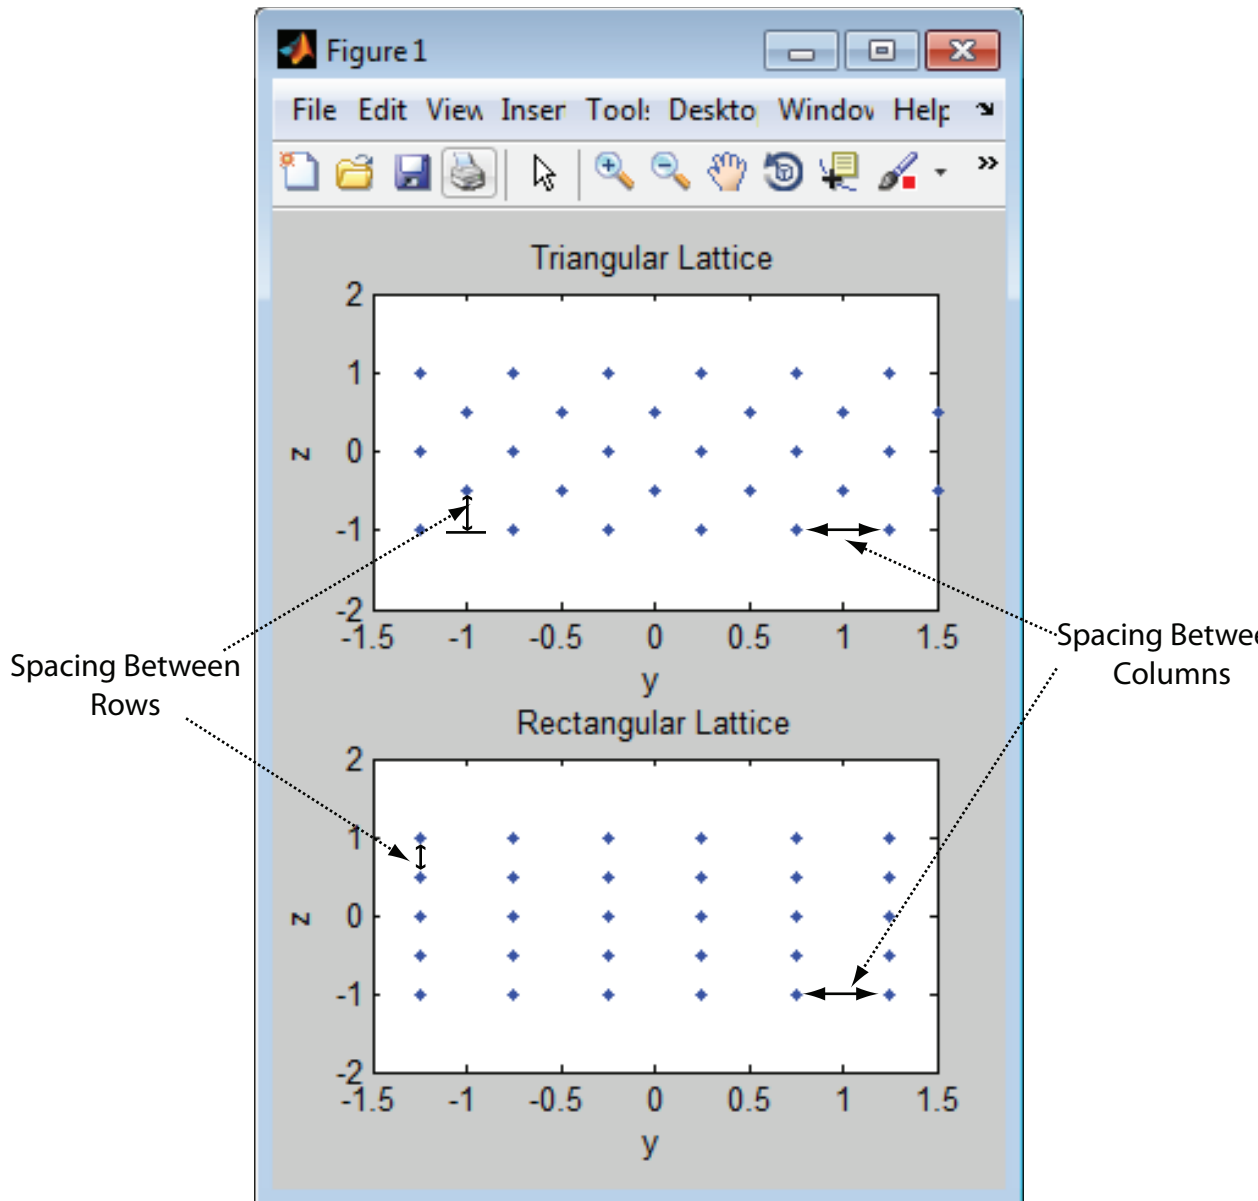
Figure 1

File Edit View Inser Tool: Deskto Windov Help

Triangular Lattice

2
1
0
-1
-2
z

-1.5 -1 -0.5 0 0.5 1 1.5
y

Spacing Between Rows

Spacing Betwe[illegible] Columns

Rectangular Lattice

2
1
0
-1
-2
z

-1.5 -1 -0.5 0 0.5 1 1.5
y